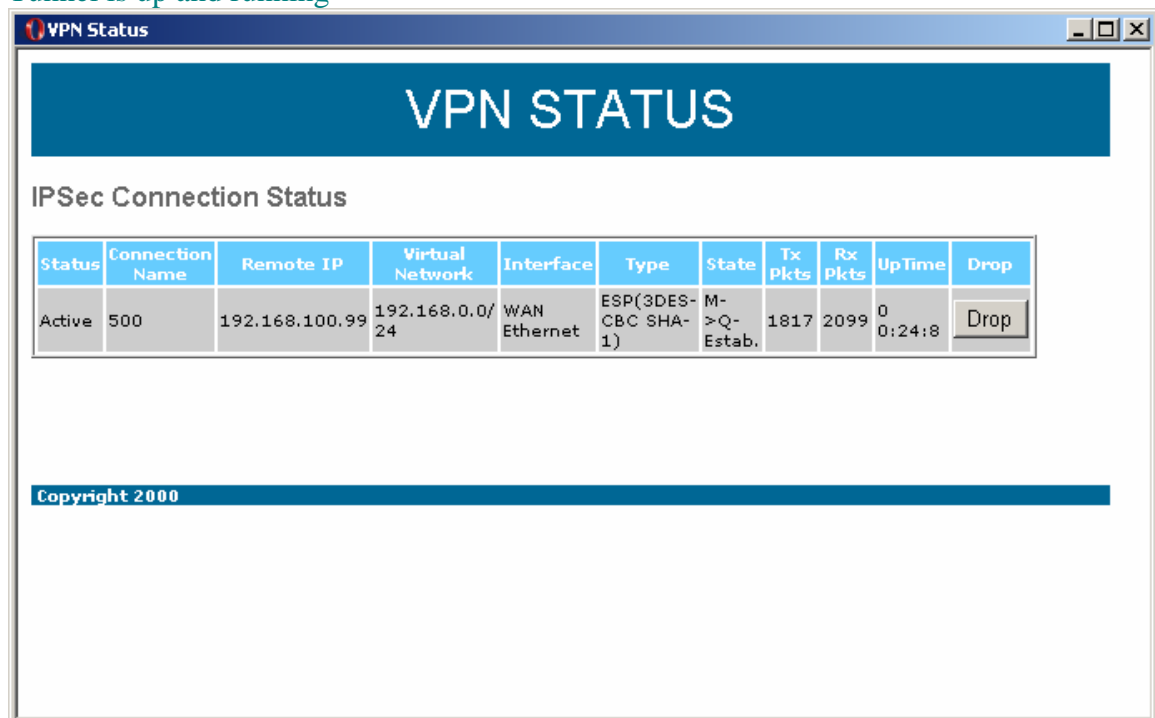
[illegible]

VPN Status

VPN STATUS

IPSec Connection Status

| Status | Connection Name | Remote IP | Virtual Network | Interface | Type | State | Tx Pkts | Rx Pkts | UpTime | Drop |
|---|---|---|---|---|---|---|---|---|---|---|
| Active | 500 | 192.168.100.99 | 192.168.0.0/24 | WAN Ethernet | ESP(3DES-CBC SHA-1) | M->Q-Estab. | 1817 | 2099 | 0 0:24:8 | Drop |

Copyright 2000